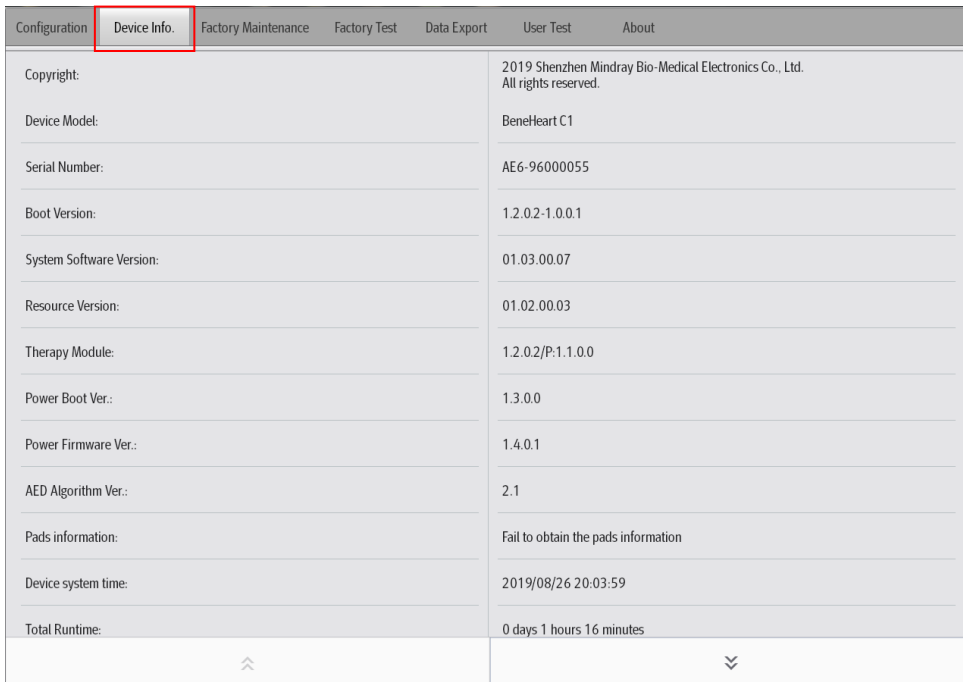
Configuration Device Info. Factory Maintenance Factory Test Data Export User Test About

| | |
|---|---|
| Copyright: | 2019 Shenzhen Mindray Bio-Medical Electronics Co., Ltd. All rights reserved. |
| Device Model: | BeneHeart C1 |
| Serial Number: | AE6-96000055 |
| Boot Version: | 1.2.0.2-1.0.0.1 |
| System Software Version: | 01.03.00.07 |
| Resource Version: | 01.02.00.03 |
| Therapy Module: | 1.2.0.2/P:1.1.0.0 |
| Power Boot Ver.: | 1.3.0.0 |
| Power Firmware Ver.: | 1.4.0.1 |
| AED Algorithm Ver.: | 2.1 |
| Pads information: | Fail to obtain the pads information |
| Device system time: | 2019/08/26 20:03:59 |
| Total Runtime: | 0 days 1 hours 16 minutes |